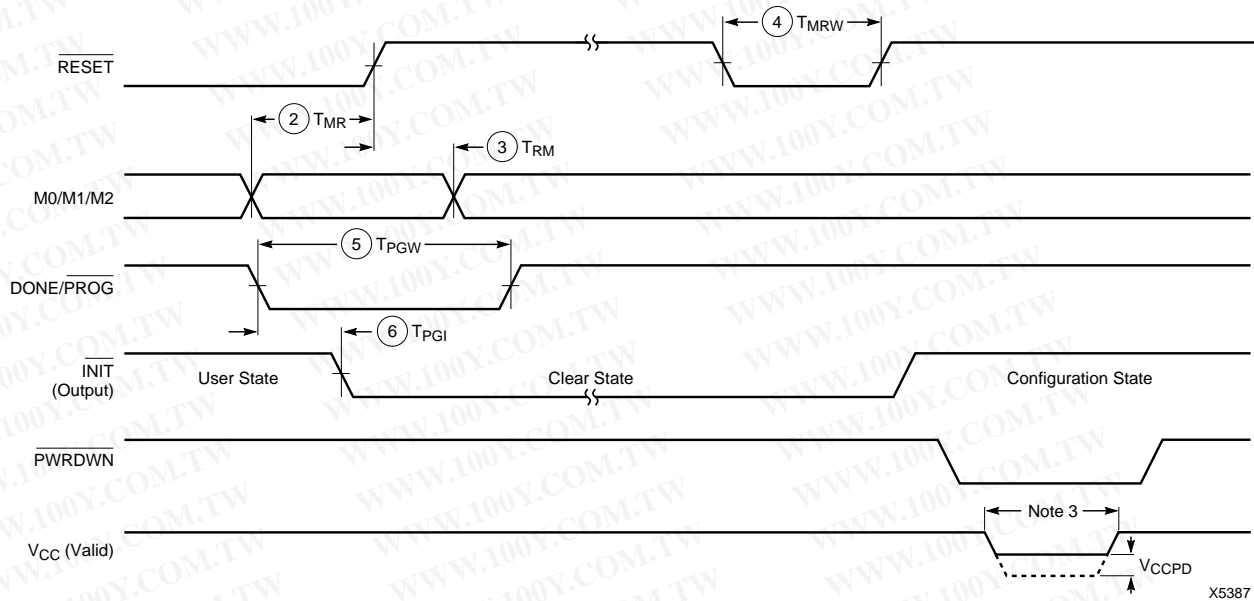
$\overline{\text{RESET}}$

4 $T_{MRW}$

2 $T_{MR}$

3 $T_{RM}$

M0/M1/M2

5 $T_{PGW}$

DONE/$\overline{\text{PROG}}$

6 $T_{PGI}$

$\overline{\text{INIT}}$ (Output)

User State

Clear State

Configuration State

$\overline{\text{PWRDWN}}$

Note 3

$V_{CC}$ (Valid)

$V_{CCPD}$

X5387

WWW.100Y.COM.TW